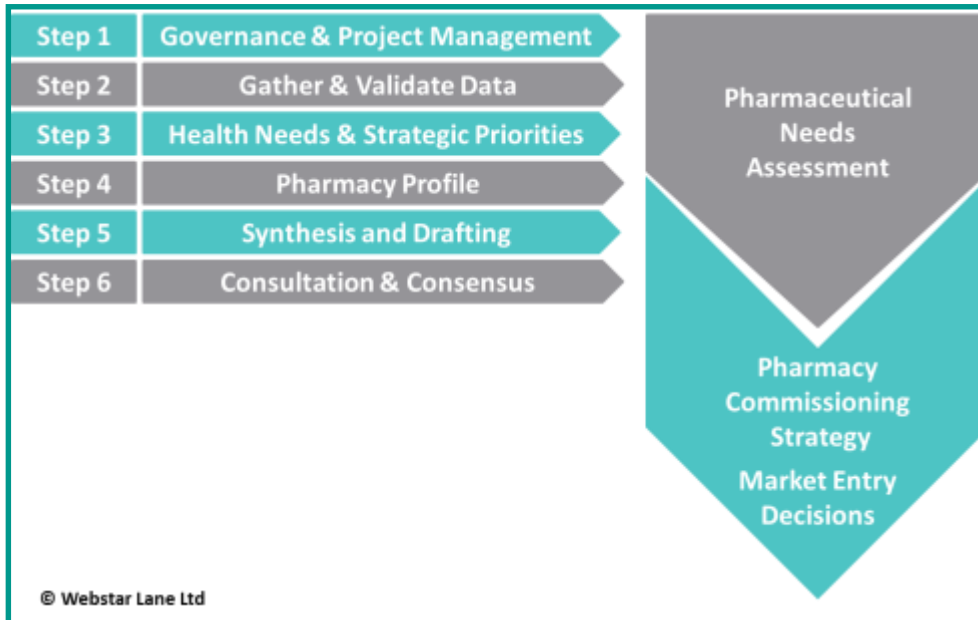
Step 1 Governance & Project Management
Step 2 Gather & Validate Data
Step 3 Health Needs & Strategic Priorities
Step 4 Pharmacy Profile
Step 5 Synthesis and Drafting
Step 6 Consultation & Consensus

Pharmaceutical Needs Assessment

Pharmacy Commissioning Strategy

Market Entry Decisions

© Webstar Lane Ltd